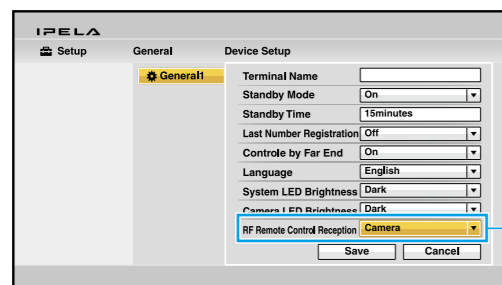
IPELA

Setup General Device Setup

General1

| | |
|---|---|
| Terminal Name | |
| Standby Mode | On |
| Standby Time | 15minutes |
| Last Number Registration | Off |
| Controle by Far End | On |
| Language | English |
| System LED Brightness | Dark |
| Camera LED Brightness | Dark |
| RF Remote Control Reception | Camera |

Save Cancel